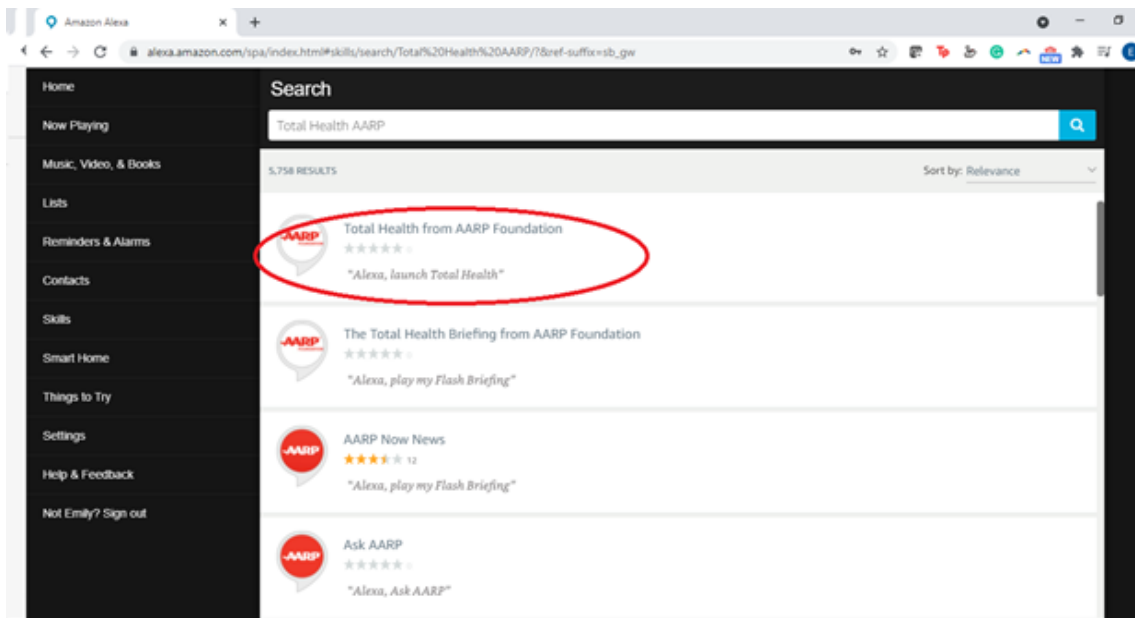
Amazon Alexa

alexa.amazon.com/spa/index.html#skills/search/Total%20Health%20AARP/?&ref-suffix=sb_gw

NEW

Home

Now Playing

Music, Video, & Books

Lists

Reminders & Alarms

Contacts

Skills

Smart Home

Things to Try

Settings

Help & Feedback

Not Emily? Sign out

Search

Total Health AARP

5,758 RESULTS

Sort by: Relevance

AARP

Total Health from AARP Foundation

"Alexa, launch Total Health"

AARP

The Total Health Briefing from AARP Foundation

"Alexa, play my Flash Briefing"

AARP

AARP Now News

12

"Alexa, play my Flash Briefing"

AARP

Ask AARP

"Alexa, Ask AARP"